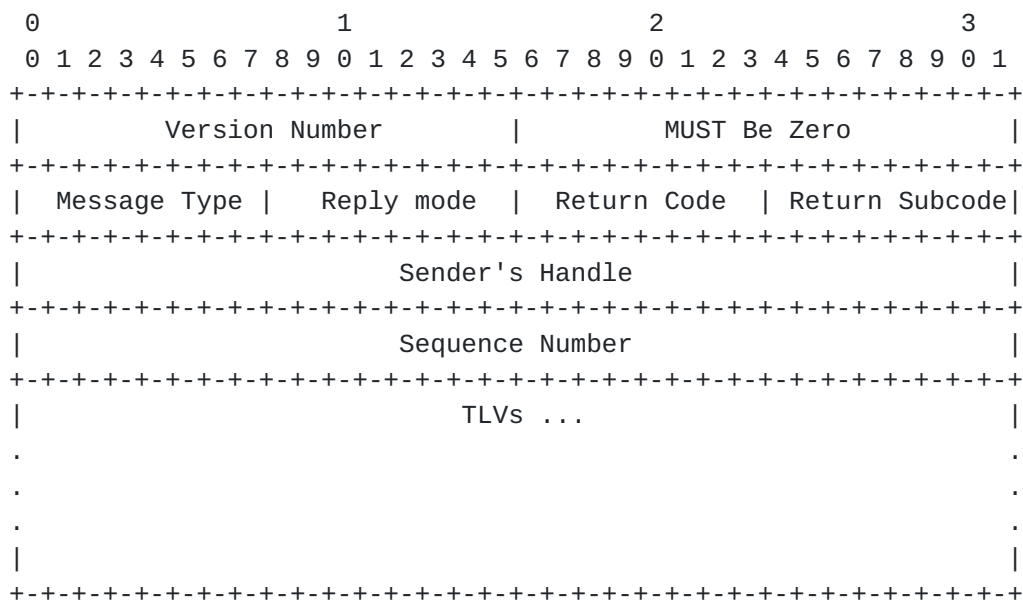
0                   1                   2                   3
 0 1 2 3 4 5 6 7 8 9 0 1 2 3 4 5 6 7 8 9 0 1 2 3 4 5 6 7 8 9 0 1
+-+-+-+-+-+-+-+-+-+-+-+-+-+-+-+-+-+-+-+-+-+-+-+-+-+-+-+-+-+-+-+-+
|         Version Number        |         MUST Be Zero          |
+-+-+-+-+-+-+-+-+-+-+-+-+-+-+-+-+-+-+-+-+-+-+-+-+-+-+-+-+-+-+-+-+
|  Message Type |   Reply mode  |  Return Code  | Return Subcode|
+-+-+-+-+-+-+-+-+-+-+-+-+-+-+-+-+-+-+-+-+-+-+-+-+-+-+-+-+-+-+-+-+
|                        Sender's Handle                        |
+-+-+-+-+-+-+-+-+-+-+-+-+-+-+-+-+-+-+-+-+-+-+-+-+-+-+-+-+-+-+-+-+
|                        Sequence Number                        |
+-+-+-+-+-+-+-+-+-+-+-+-+-+-+-+-+-+-+-+-+-+-+-+-+-+-+-+-+-+-+-+-+
|                            TLVs ...                           |
.                                                               .
.                                                               .
.                                                               .
|                                                               |
+-+-+-+-+-+-+-+-+-+-+-+-+-+-+-+-+-+-+-+-+-+-+-+-+-+-+-+-+-+-+-+-+